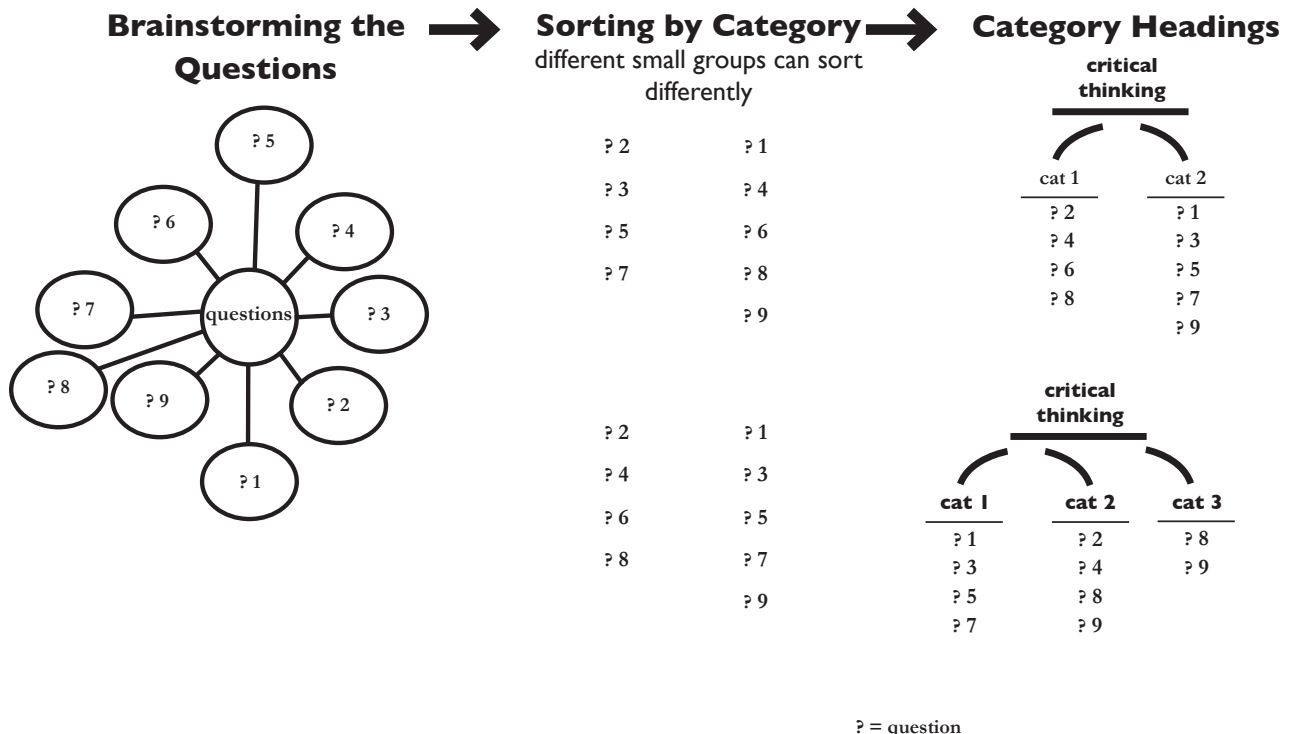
Brainstorming the Questions

? 5
? 6
? 4
? 7
questions
? 3
? 8
? 9
? 2
? 1

Sorting by Category
different small groups can sort differently

? 2 ? 1
? 3 ? 4
? 5 ? 6
? 7 ? 8
? 9

? 2 ? 1
? 4 ? 3
? 6 ? 5
? 8 ? 7
? 9

Category Headings

critical thinking

| cat 1 | cat 2 |
|---|---|
| ? 2 | ? 1 |
| ? 4 | ? 3 |
| ? 6 | ? 5 |
| ? 8 | ? 7 |
| | ? 9 |

critical thinking

| cat 1 | cat 2 | cat 3 |
|---|---|---|
| ? 1 | ? 2 | ? 8 |
| ? 3 | ? 4 | ? 9 |
| ? 5 | ? 8 | |
| ? 7 | ? 9 | |

? = question